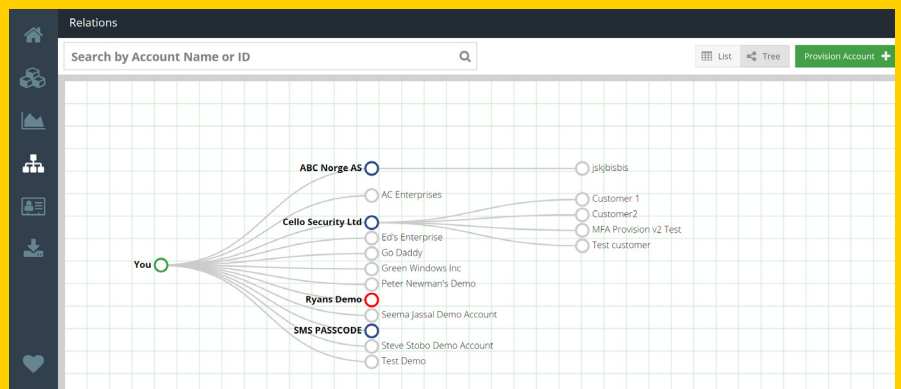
Relations

Search by Account Name or ID

List Tree Provision Account +

You

ABC Norge AS
AC Enterprises
Cello Security Ltd
Ed's Enterprise
Go Daddy
Green Windows Inc
Peter Newman's Demo
Ryans Demo
Seema Jassal Demo Account
SMS PASSCODE
Steve Stobo Demo Account
Test Demo

jskjbisbis
Customer 1
Customer2
MFA Provision v2 Test
Test customer